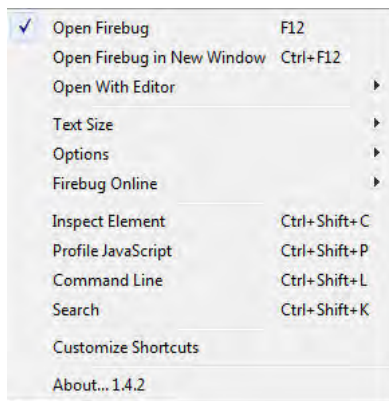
✓ Open Firebug F12
Open Firebug in New Window Ctrl+F12
Open With Editor

Text Size
Options
Firebug Online

Inspect Element Ctrl+Shift+C
Profile JavaScript Ctrl+Shift+P
Command Line Ctrl+Shift+L
Search Ctrl+Shift+K

Customize Shortcuts

About... 1.4.2